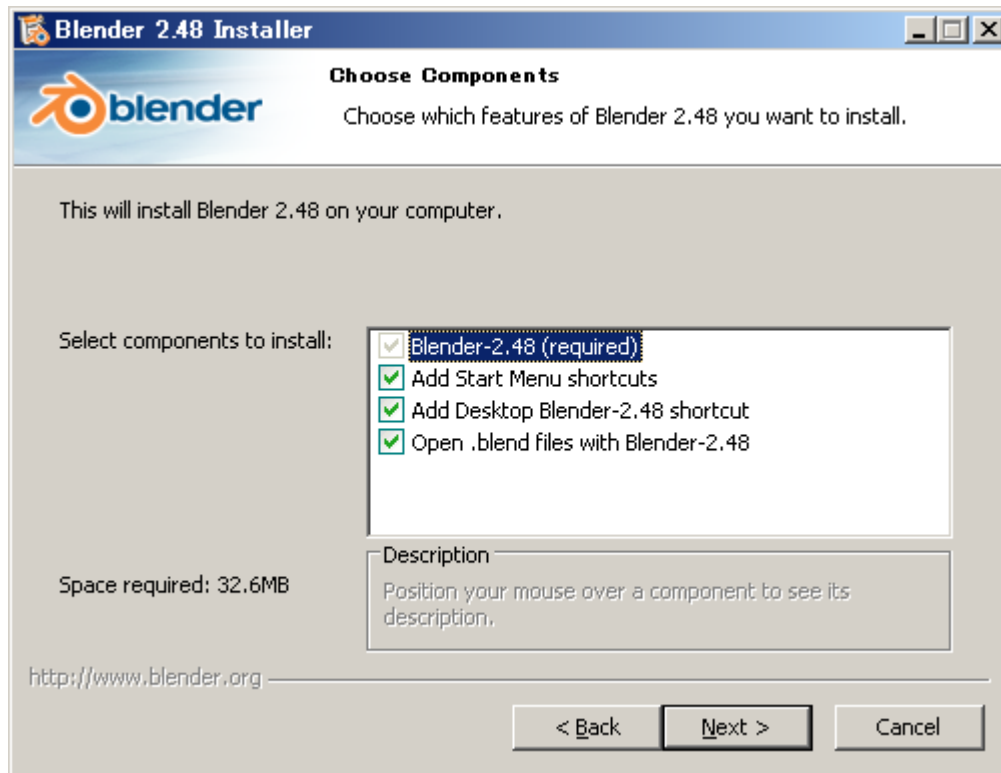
Blender 2.48 Installer

blender

Choose Components

Choose which features of Blender 2.48 you want to install.

This will install Blender 2.48 on your computer.

Select components to install:

Blender-2.48 (required)
Add Start Menu shortcuts
Add Desktop Blender-2.48 shortcut
Open .blend files with Blender-2.48

Space required: 32.6MB

Description

Position your mouse over a component to see its description.

http://www.blender.org

< Back

Next >

Cancel